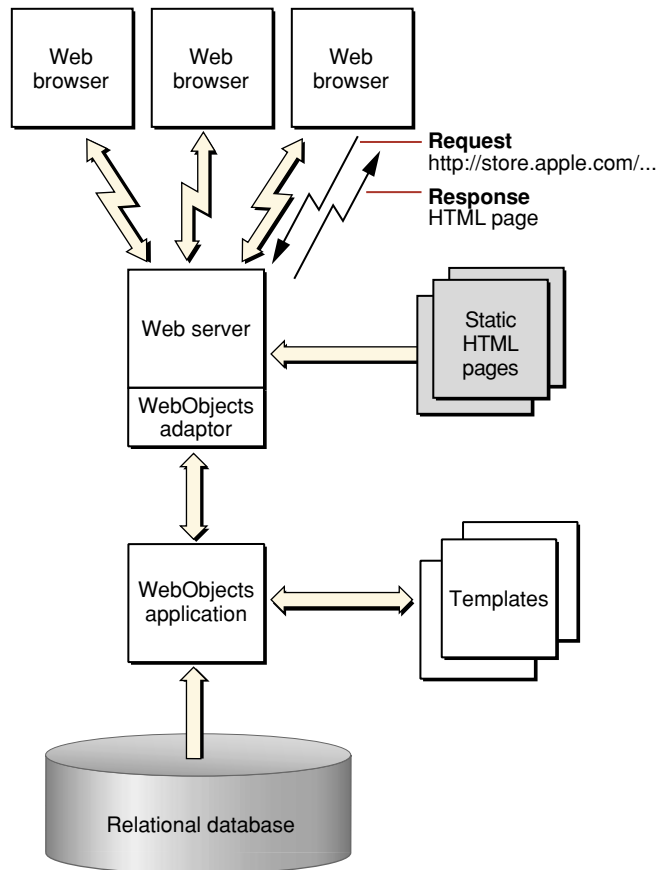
Web browser

Web browser

Web browser

Request
http://store.apple.com/...

Response
HTML page

Web server

WebObjects adaptor

Static HTML pages

WebObjects application

Templates

Relational database